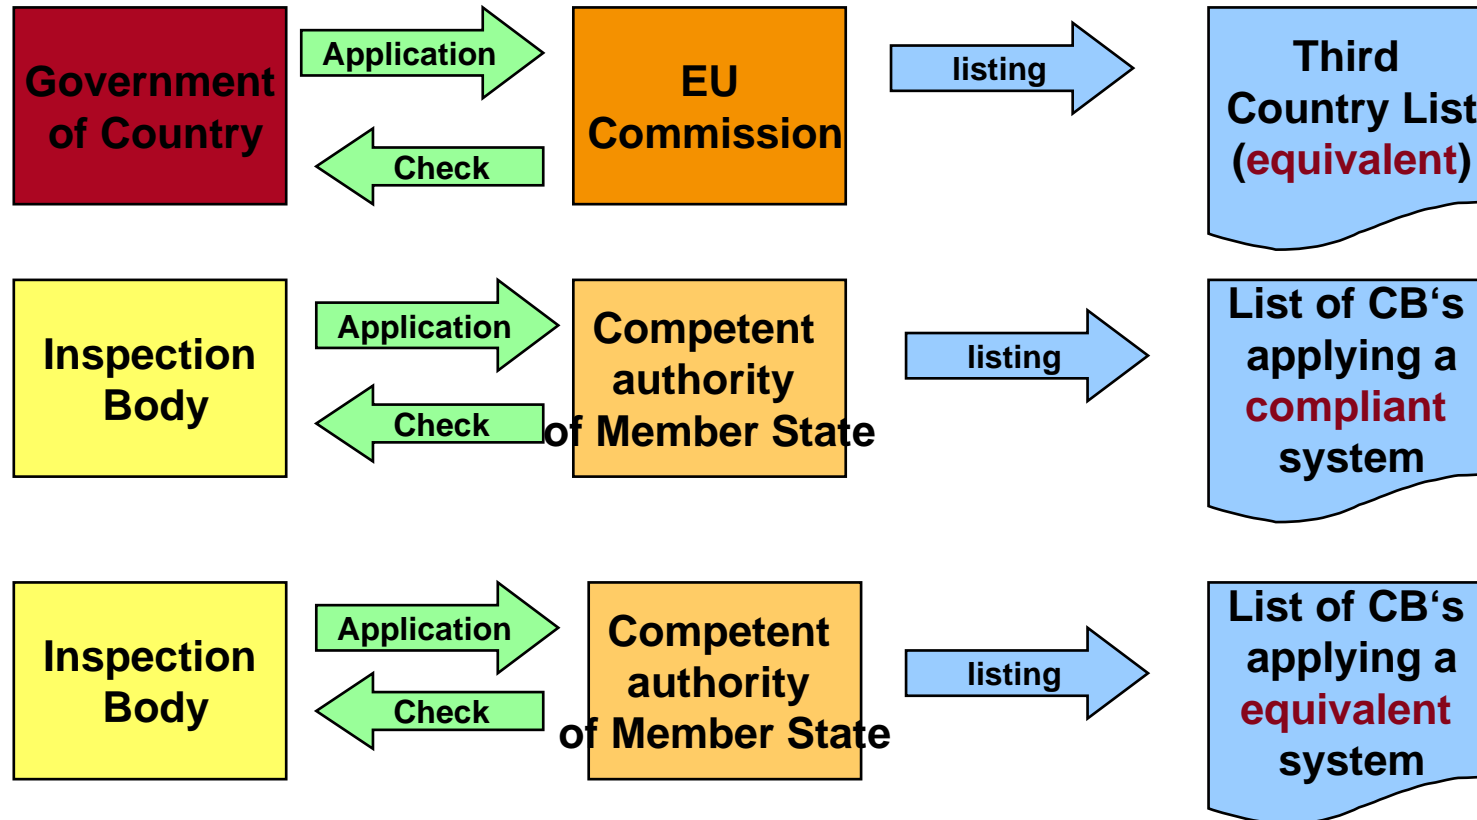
Government of Country

Application

Check

EU Commission

listing

Third Country List (equivalent)

Inspection Body

Application

Check

Competent authority of Member State

listing

List of CB‘s applying a compliant system

Inspection Body

Application

Check

Competent authority of Member State

listing

List of CB‘s applying a equivalent system